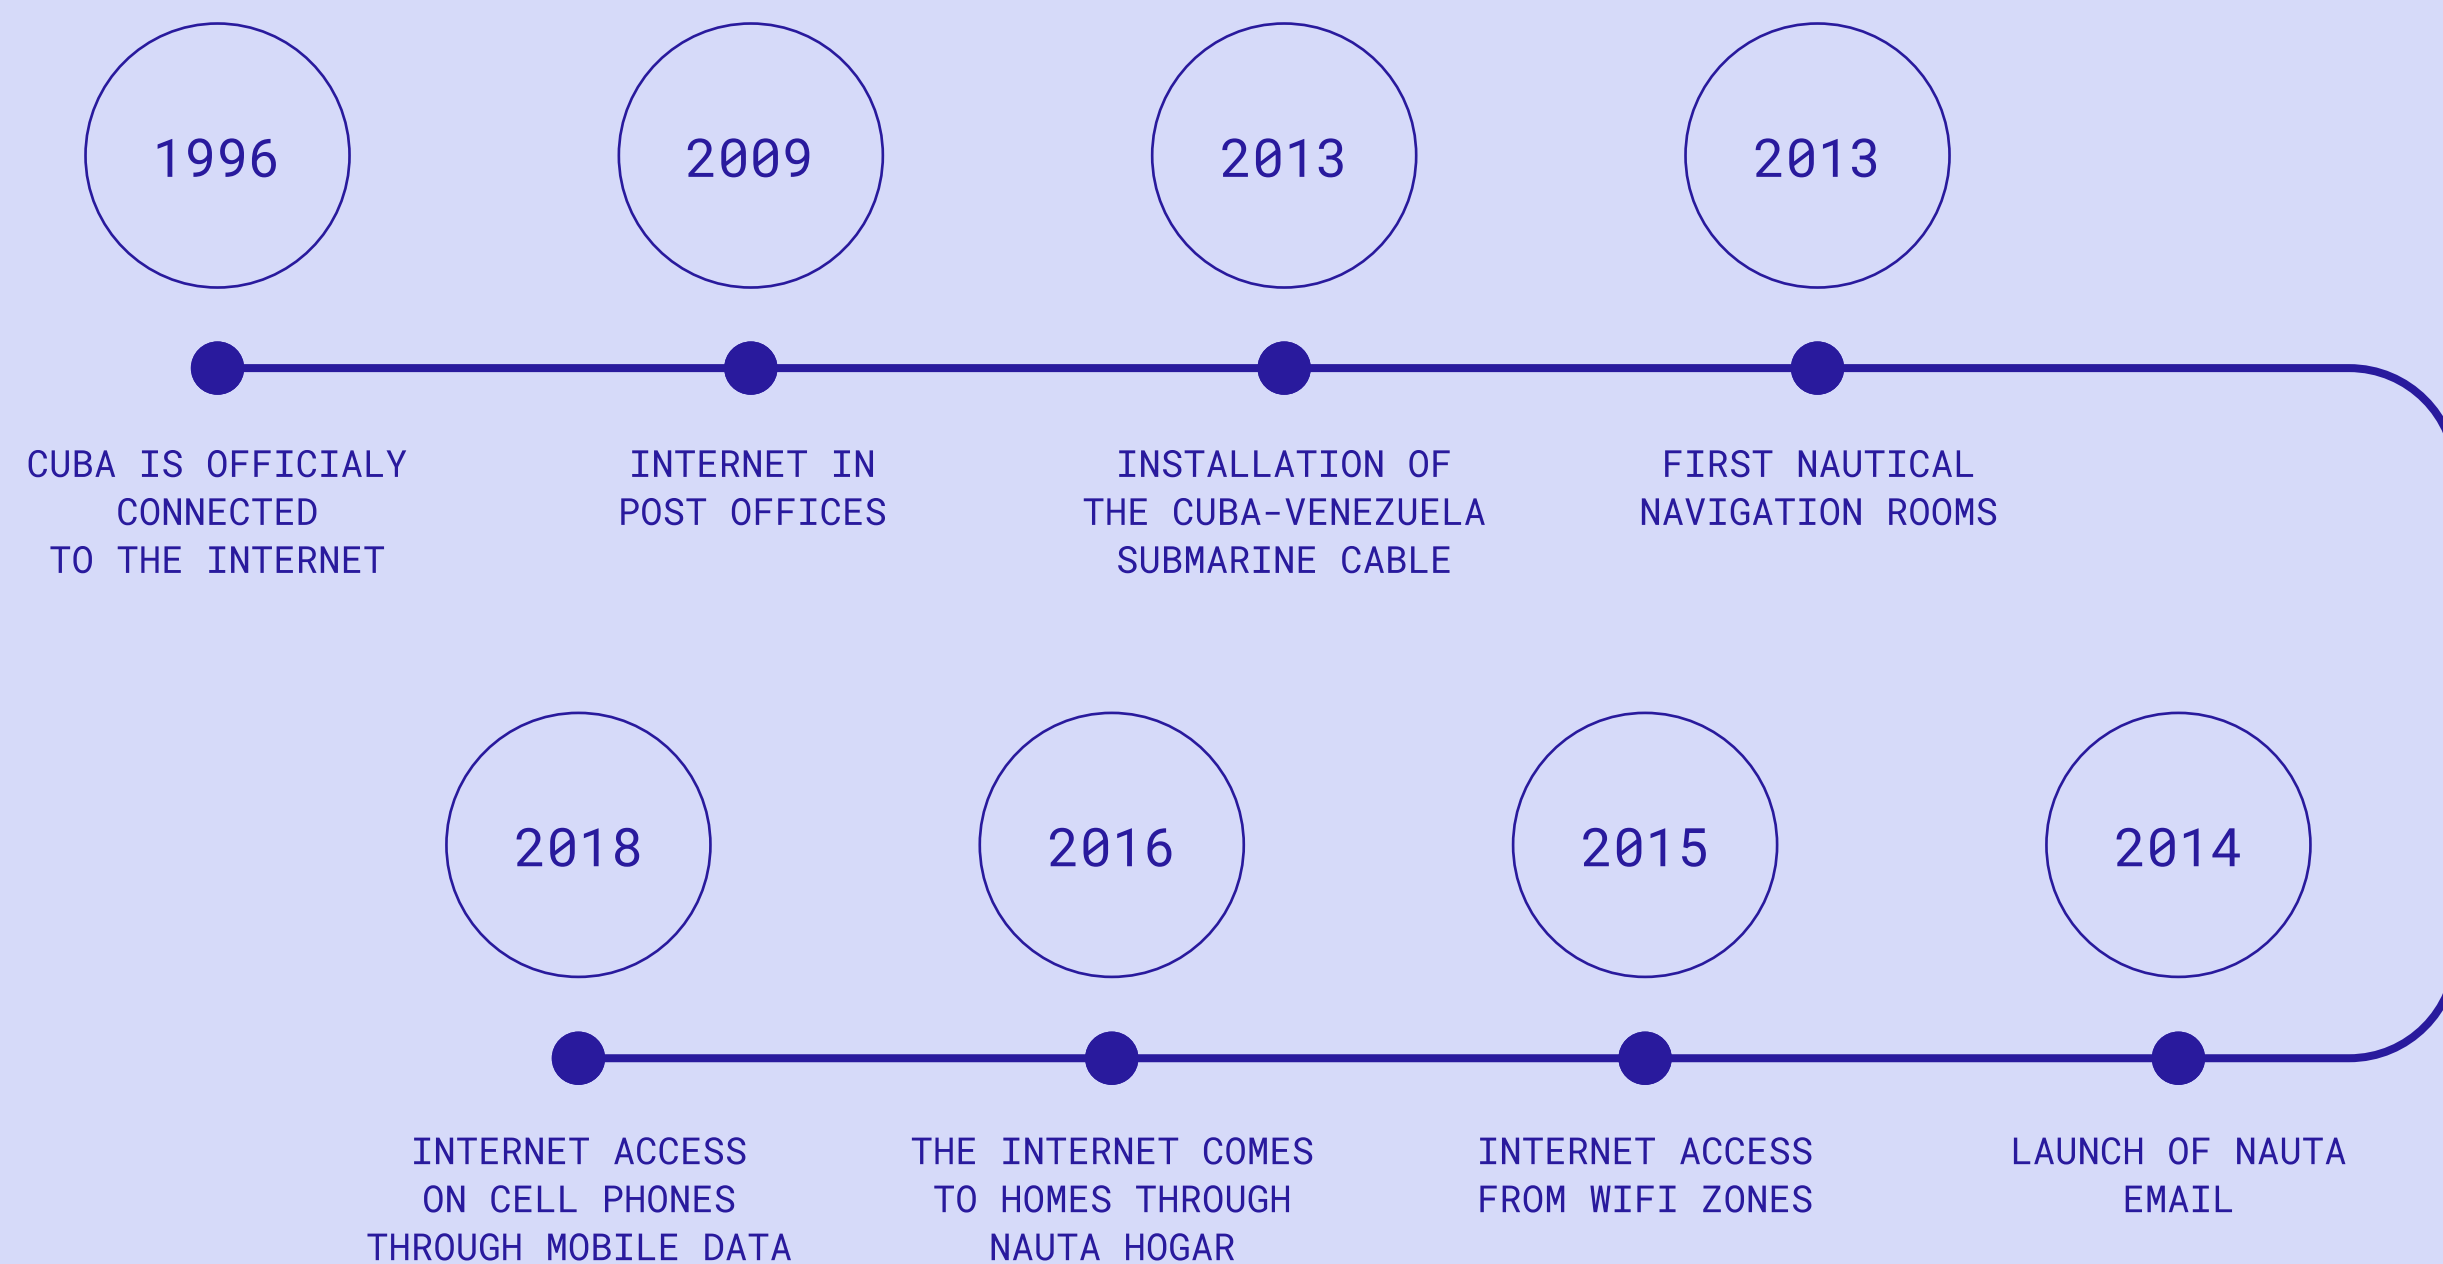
1996

CUBA IS OFFICIALY CONNECTED TO THE INTERNET

2009

INTERNET IN POST OFFICES

2013

INSTALLATION OF THE CUBA-VENEZUELA SUBMARINE CABLE

2013

FIRST NAUTICAL NAVIGATION ROOMS

2014

LAUNCH OF NAUTA EMAIL

2015

INTERNET ACCESS FROM WIFI ZONES

2016

THE INTERNET COMES TO HOMES THROUGH NAUTA HOGAR

2018

INTERNET ACCESS ON CELL PHONES THROUGH MOBILE DATA